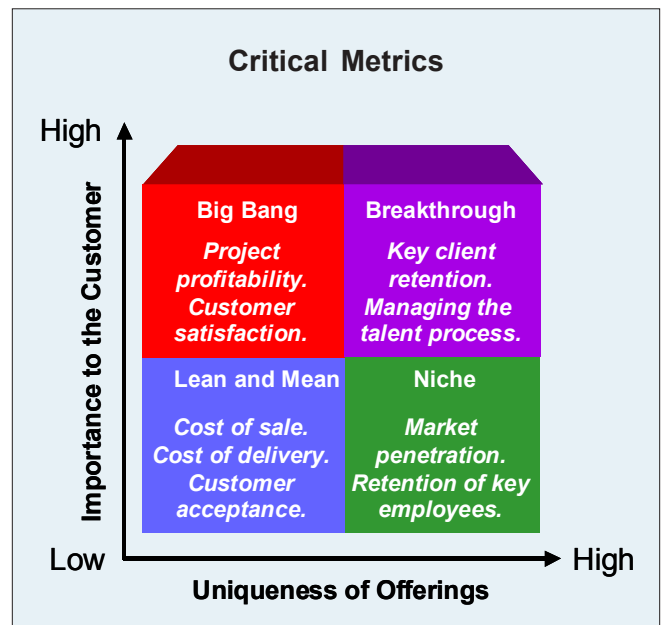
Critical Metrics

High

Importance to the Customer

Big Bang

Project profitability. Customer satisfaction.

Breakthrough

Key client retention. Managing the talent process.

Lean and Mean

Cost of sale. Cost of delivery. Customer acceptance.

Niche

Market penetration. Retention of key employees.

Low

High

Uniqueness of Offerings